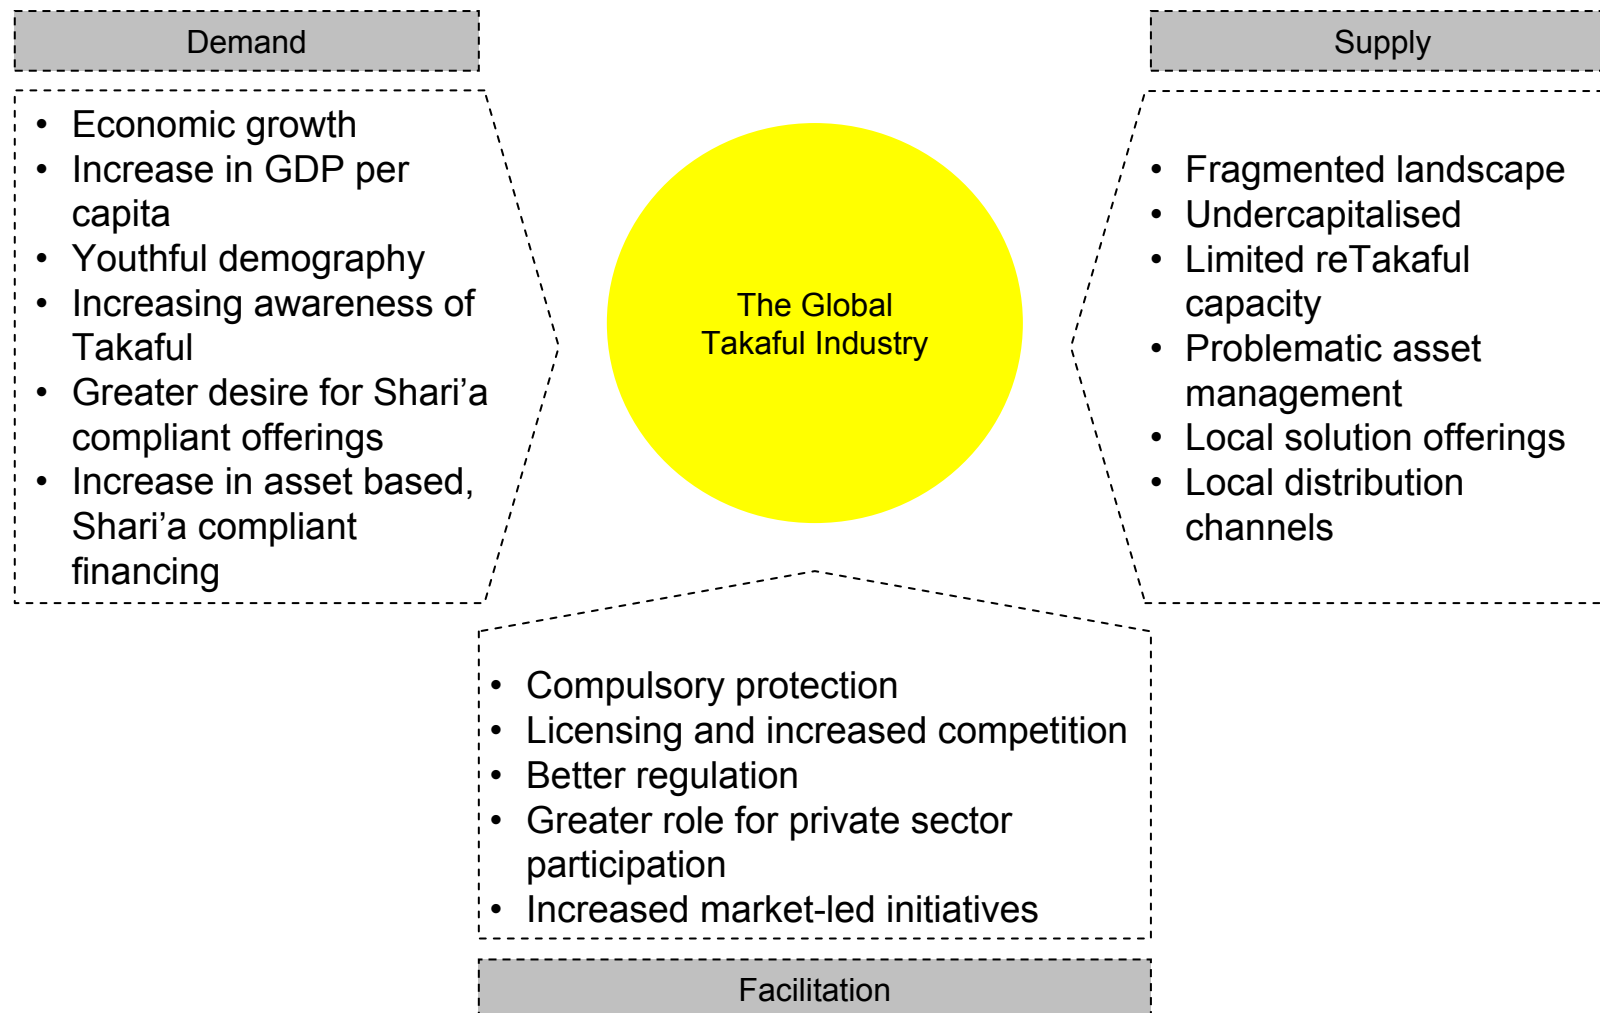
Demand

- Economic growth
- Increase in GDP per capita
- Youthful demography
- Increasing awareness of Takaful
- Greater desire for Shari’a compliant offerings
- Increase in asset based, Shari’a compliant financing

The Global Takaful Industry

Supply

- Fragmented landscape
- Undercapitalised
- Limited reTakaful capacity
- Problematic asset management
- Local solution offerings
- Local distribution channels

- Compulsory protection
- Licensing and increased competition
- Better regulation
- Greater role for private sector participation
- Increased market-led initiatives

Facilitation